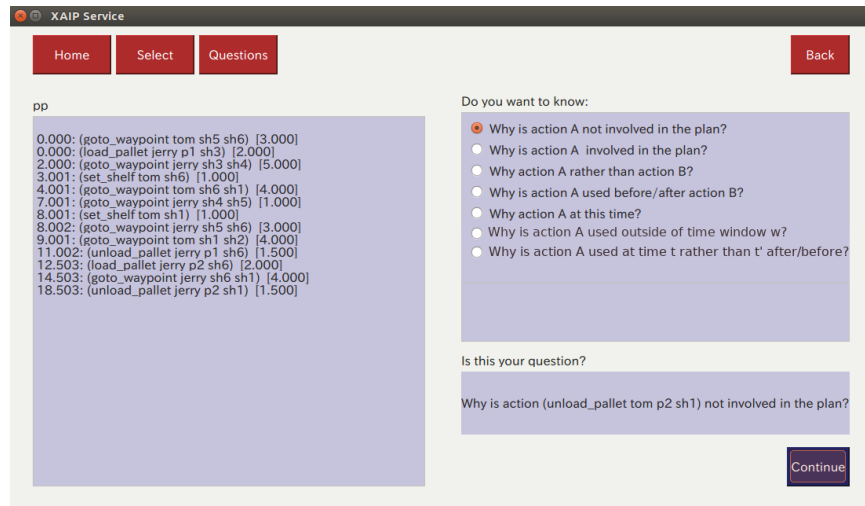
XAIP Service

Home
Select
Questions
Back

pp

0.000: (goto_waypoint tom sh5 sh6) [3.000]
0.000: (load_pallet jerry p1 sh3) [2.000]
2.000: (goto_waypoint jerry sh3 sh4) [5.000]
3.001: (set_shelf tom sh6) [1.000]
4.001: (goto_waypoint tom sh6 sh1) [4.000]
7.001: (goto_waypoint jerry sh4 sh5) [1.000]
8.001: (set_shelf tom sh1) [1.000]
8.002: (goto_waypoint jerry sh5 sh6) [3.000]
9.001: (goto_waypoint tom sh1 sh2) [4.000]
11.002: (unload_pallet jerry p1 sh6) [1.500]
12.503: (load_pallet jerry p2 sh6) [2.000]
14.503: (goto_waypoint jerry sh6 sh1) [4.000]
18.503: (unload_pallet jerry p2 sh1) [1.500]

Do you want to know:

Why is action A not involved in the plan?
Why is action A involved in the plan?
Why action A rather than action B?
Why is action A used before/after action B?
Why action A at this time?
Why is action A used outside of time window w?
Why is action A used at time t rather than t' after/before?

Is this your question?

Why is action (unload_pallet tom p2 sh1) not involved in the plan?

Continue